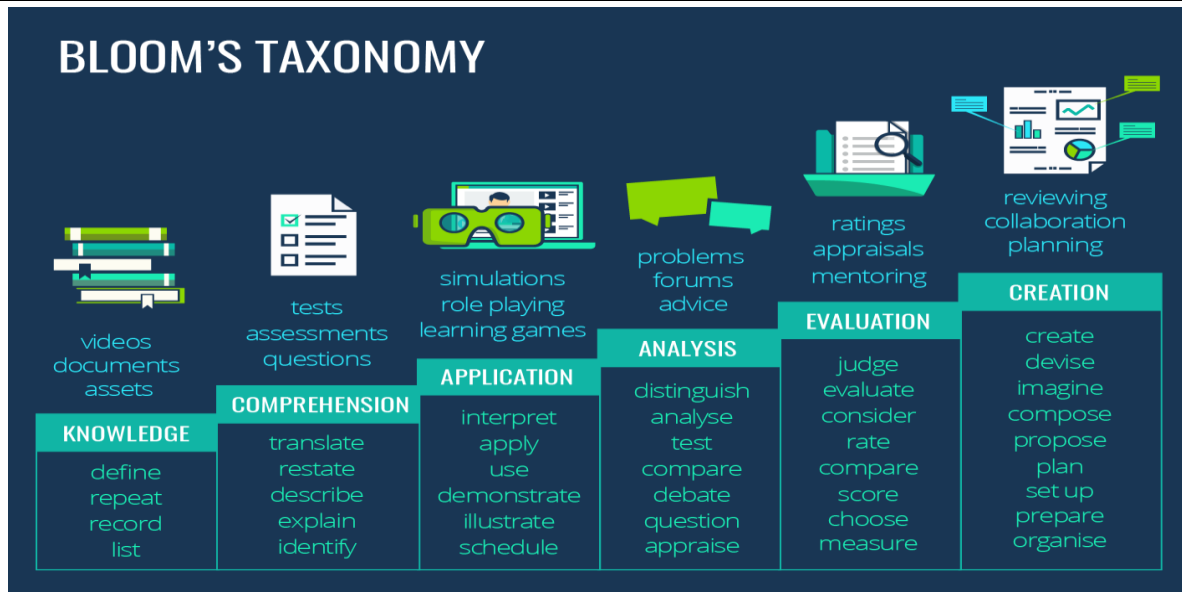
BLOOM'S TAXONOMY

videos
documents
assets

KNOWLEDGE

define
repeat
record
list

tests
assessments
questions

COMPREHENSION

translate
restate
describe
explain
identify

simulations
role playing
learning games

APPLICATION

interpret
apply
use
demonstrate
illustrate
schedule

problems
forums
advice

ANALYSIS

distinguish
analyse
test
compare
debate
question
appraise

ratings
appraisals
mentoring

EVALUATION

judge
evaluate
consider
rate
compare
score
choose
measure

reviewing
collaboration
planning

CREATION

create
devise
imagine
compose
propose
plan
set up
prepare
organise